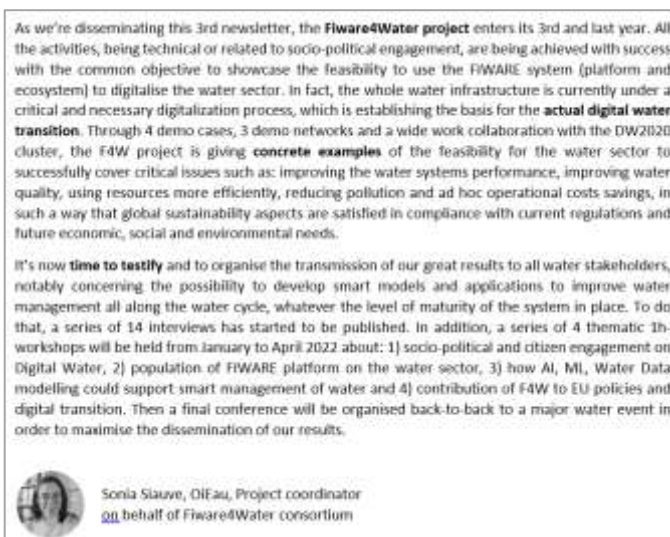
As we're disseminating this 3rd newsletter, the **Fiware4Water project** enters its 3rd and last year. All the activities, being technical or related to socio-political engagement, are being achieved with success with the common objective to showcase the feasibility to use the FIWARE system (platform and ecosystem) to digitalise the water sector. In fact, the whole water infrastructure is currently under a critical and necessary digitalization process, which is establishing the basis for the **actual digital water transition**. Through 4 demo cases, 3 demo networks and a wide work collaboration with the DW2020 cluster, the F4W project is giving **concrete examples** of the feasibility for the water sector to successfully cover critical issues such as: improving the water systems performance, improving water quality, using resources more efficiently, reducing pollution and ad hoc operational costs savings, in such a way that global sustainability aspects are satisfied in compliance with current regulations and future economic, social and environmental needs.

It's now **time to testify** and to organise the transmission of our great results to all water stakeholders, notably concerning the possibility to develop smart models and applications to improve water management all along the water cycle, whatever the level of maturity of the system in place. To do that, a series of 14 interviews has started to be published. In addition, a series of 4 thematic 1h-workshops will be held from January to April 2022 about: 1) socio-political and citizen engagement on Digital Water, 2) population of FIWARE platform on the water sector, 3) how AI, ML, Water Data modelling could support smart management of water and 4) contribution of F4W to EU policies and digital transition. Then a final conference will be organised back-to-back to a major water event in order to maximise the dissemination of our results.

Sonia Siauve, OiEau, Project coordinator
on behalf of Fiware4Water consortium